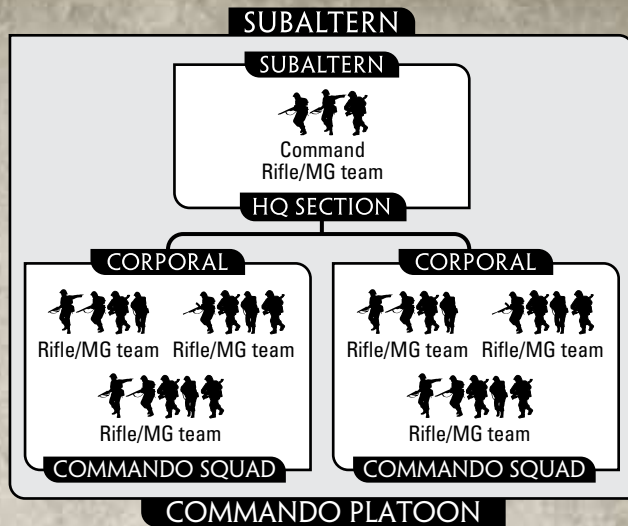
SUBALTERN

SUBALTERN

Command Rifle/MG team

HQ SECTION

CORPORAL

Rifle/MG team Rifle/MG team

Rifle/MG team

COMMANDO SQUAD

CORPORAL

Rifle/MG team Rifle/MG team

Rifle/MG team

COMMANDO SQUAD

COMMANDO PLATOON